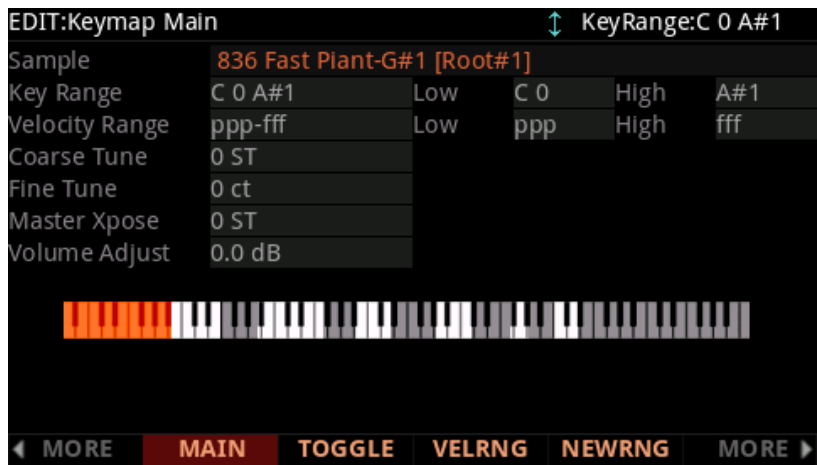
EDIT:Keymap Main ↕ KeyRange:C 0 A#1

| Sample | 836 Fast Piant-G#1 [Root#1] | | | | |
|---|---|---|---|---|---|
| Key Range | C 0 A#1 | Low | C 0 | High | A#1 |
| Velocity Range | ppp-fff | Low | ppp | High | fff |
| Coarse Tune | 0 ST | | | | |
| Fine Tune | 0 ct | | | | |
| Master Xpose | 0 ST | | | | |
| Volume Adjust | 0.0 dB | | | | |

◀ MORE MAIN TOGGLE VELRNG NEWRNG MORE ▶